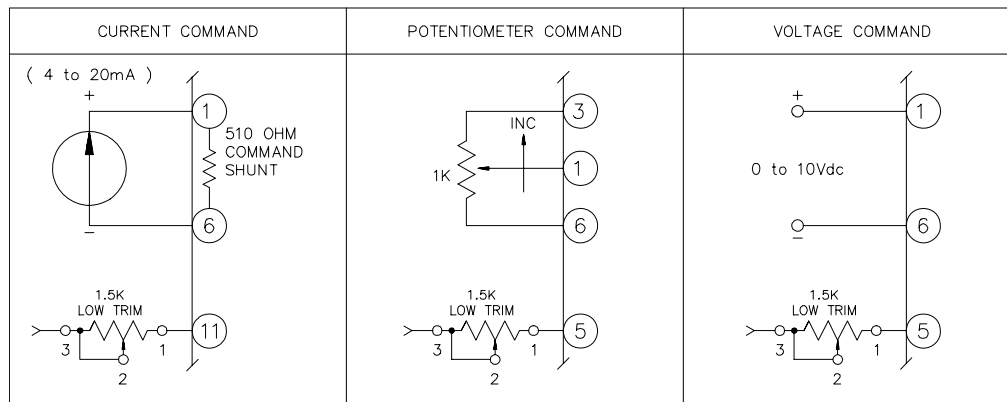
| CURRENT COMMAND | POTENTIOMETER COMMAND | VOLTAGE COMMAND |
|---|---|---|

( 4 to 20mA )
+
1
510 OHM COMMAND SHUNT
6
−
1.5K
LOW TRIM
3
1
2
11

3
INC
1K
1
6
1.5K
LOW TRIM
3
1
2
5

+
1
0 to 10Vdc
6
−
1.5K
LOW TRIM
3
1
2
5